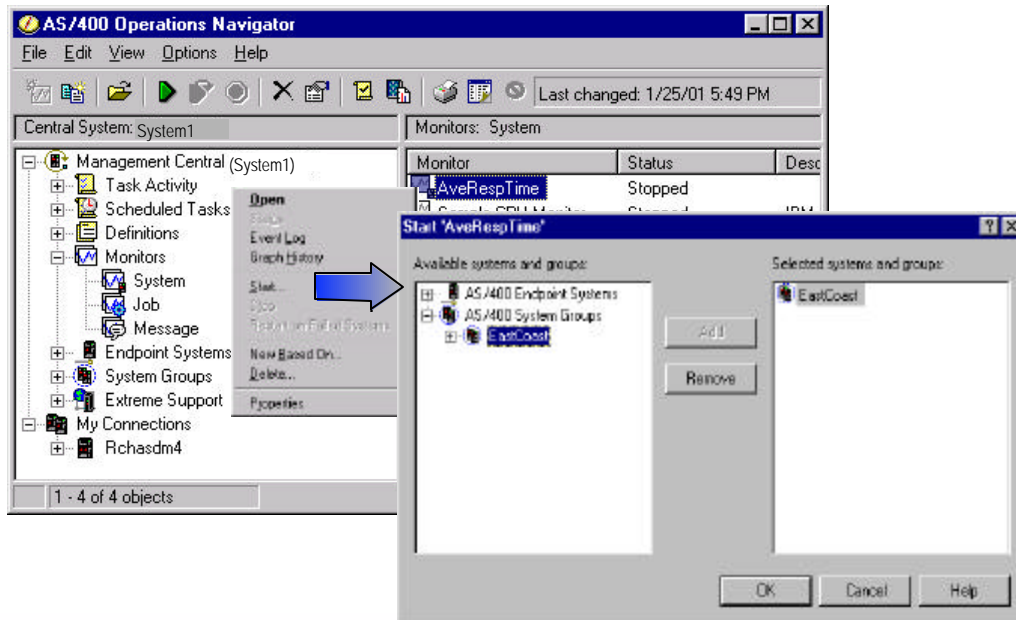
AS/400 Operations Navigator

File Edit View Options Help

Last changed: 1/25/01 5:49 PM

Central System: System1

Monitors: System

Management Central (System1)
Task Activity
Scheduled Tasks
Definitions
Monitors
System
Job
Message
Endpoint Systems
System Groups
Extreme Support
My Connections
Rchasdm4

| Monitor | Status | Desc |
|---|---|---|
| AveRespTime | Stopped | |
| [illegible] | Stopped | IBM |

Open
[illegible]
Event Log
Graph History
Start...
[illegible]
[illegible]
New Based On...
Delete...
Properties

1 - 4 of 4 objects

Start "AveRespTime"

Available systems and groups:

AS/400 Endpoint Systems
AS/400 System Groups
EastCoast

Add
Remove

Selected systems and groups:

EastCoast

OK
Cancel
Help